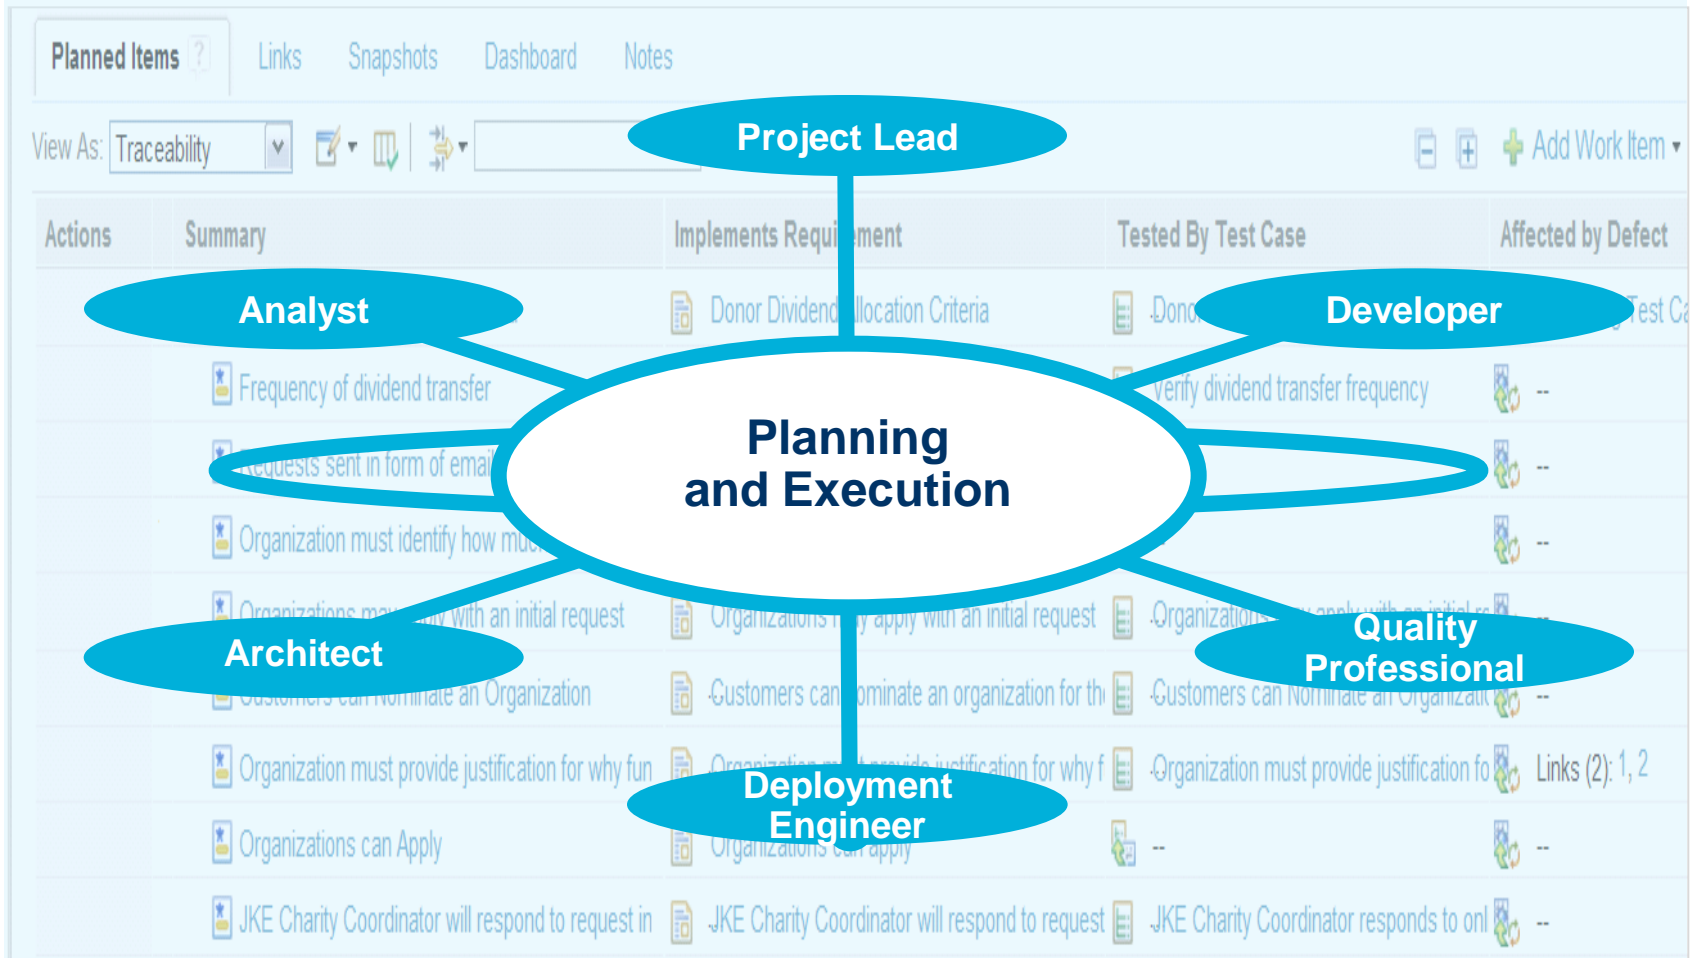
Planned Items ? Links Snapshots Dashboard Notes

View As: Traceability

Add Work Item

| Actions | Summary | Implements Requirement | Tested By Test Case | Affected by Defect |
|---|---|---|---|---|
| | | Donor Dividend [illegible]llocation Criteria | Donor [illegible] Test Ca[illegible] | |
| | Frequency of dividend transfer | | Verify dividend transfer frequency | -- |
| | Requests sent in form of emai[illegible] | | | -- |
| | Organization must identify how mu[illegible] | | | -- |
| | Organizations ma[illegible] with an initial request | Organizations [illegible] apply with an initial request | Organizations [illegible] apply with an initial re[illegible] | -- |
| | Customers can Nominate an Organization | Customers can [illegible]ominate an organization for th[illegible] | Customers can Nominate an Organizati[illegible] | -- |
| | Organization must provide justification for why fun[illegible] | Organization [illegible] provide justification for why f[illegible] | Organization must provide justification fo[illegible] | Links (2): 1, 2 |
| | Organizations can Apply | Organizations can apply | -- | -- |
| | JKE Charity Coordinator will respond to request in | JKE Charity Coordinator will respond to request | JKE Charity Coordinator responds to onl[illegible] | -- |

Project Lead

Analyst

Developer

Planning and Execution

Architect

Quality Professional

Deployment Engineer